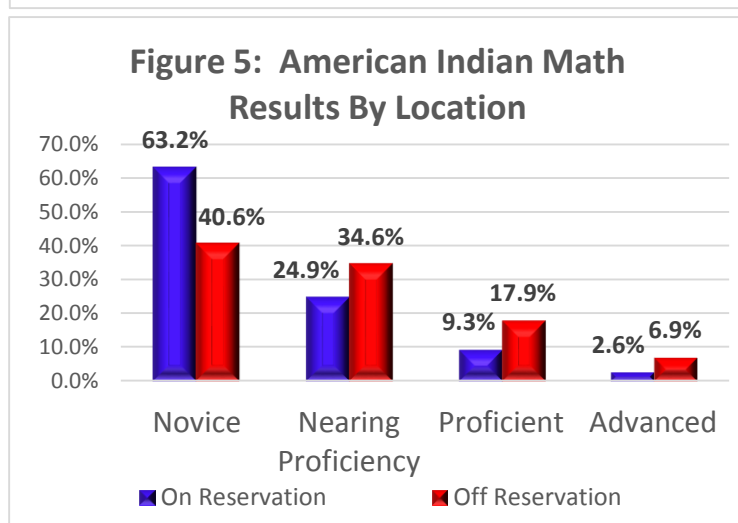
Figure 5: American Indian Math Results By Location

70.0%
60.0%
50.0%
40.0%
30.0%
20.0%
10.0%
0.0%

63.2%
40.6%
24.9%
34.6%
9.3%
17.9%
2.6%
6.9%

Novice
Nearing Proficiency
Proficient
Advanced

On Reservation
Off Reservation